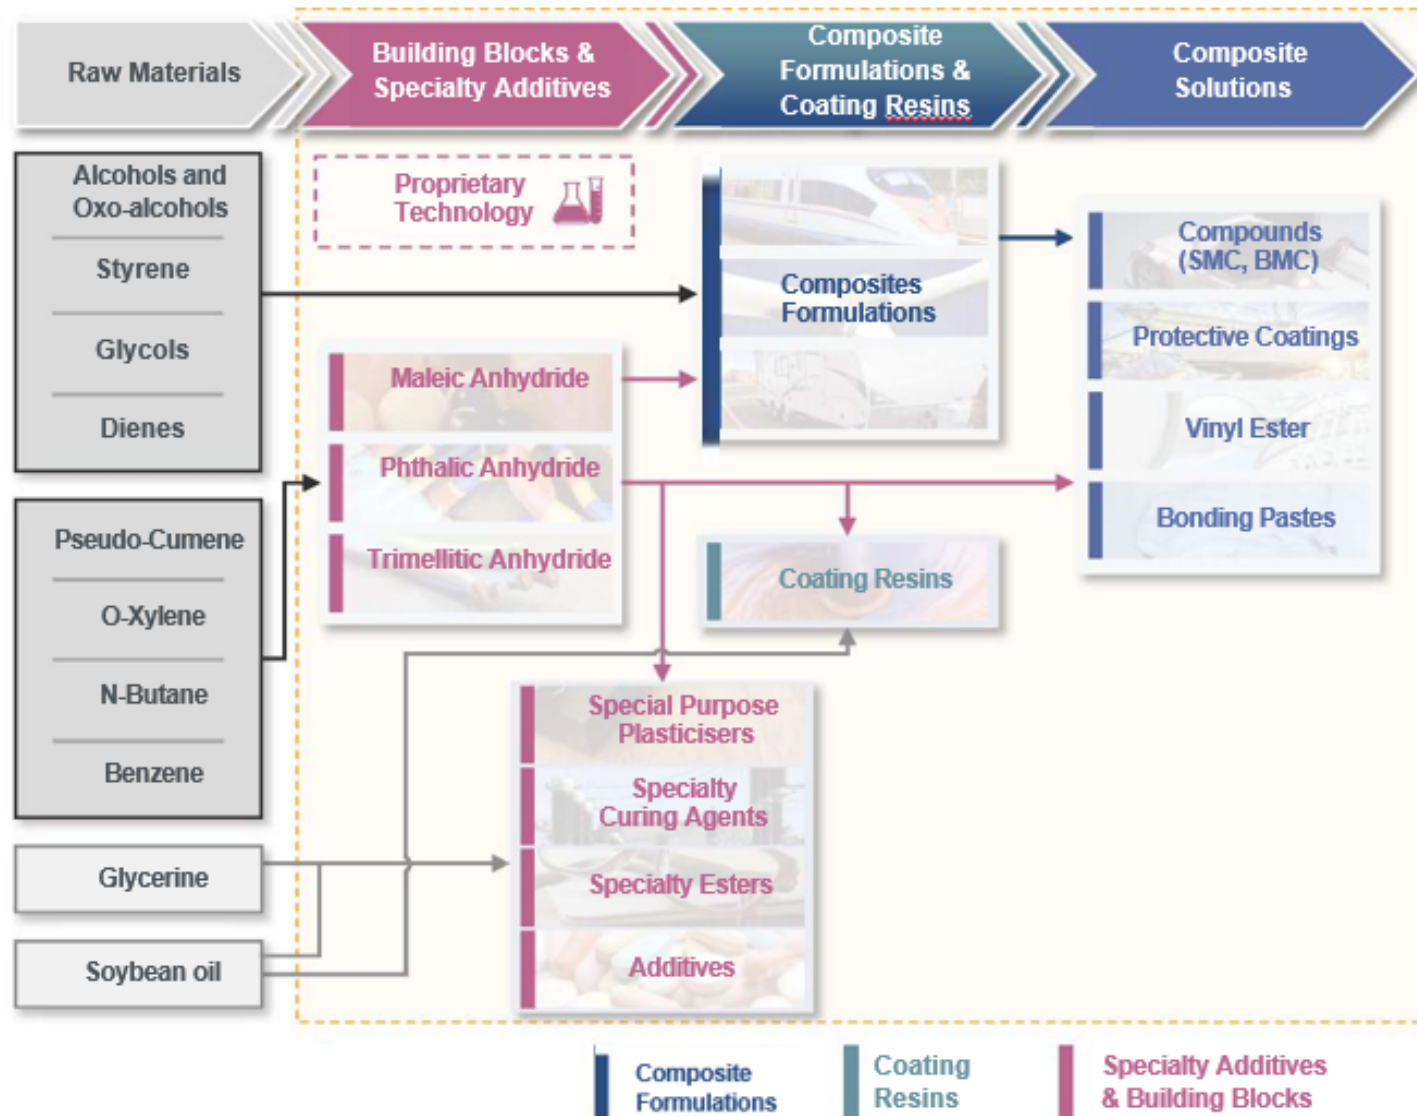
Raw Materials

Building Blocks & Specialty Additives

Composite Formulations & Coating Resins

Composite Solutions

Alcohols and Oxo-alcohols

Styrene

Glycols

Dienes

Pseudo-Cumene

O-Xylene

N-Butane

Benzene

Glycerine

Soybean oil

Proprietary Technology

Maleic Anhydride

Phthalic Anhydride

Trimellitic Anhydride

Composites Formulations

Coating Resins

Special Purpose Plasticisers

Specialty Curing Agents

Specialty Esters

Additives

Compounds (SMC, BMC)

Protective Coatings

Vinyl Ester

Bonding Pastes

Composite Formulations

Coating Resins

Specialty Additives & Building Blocks